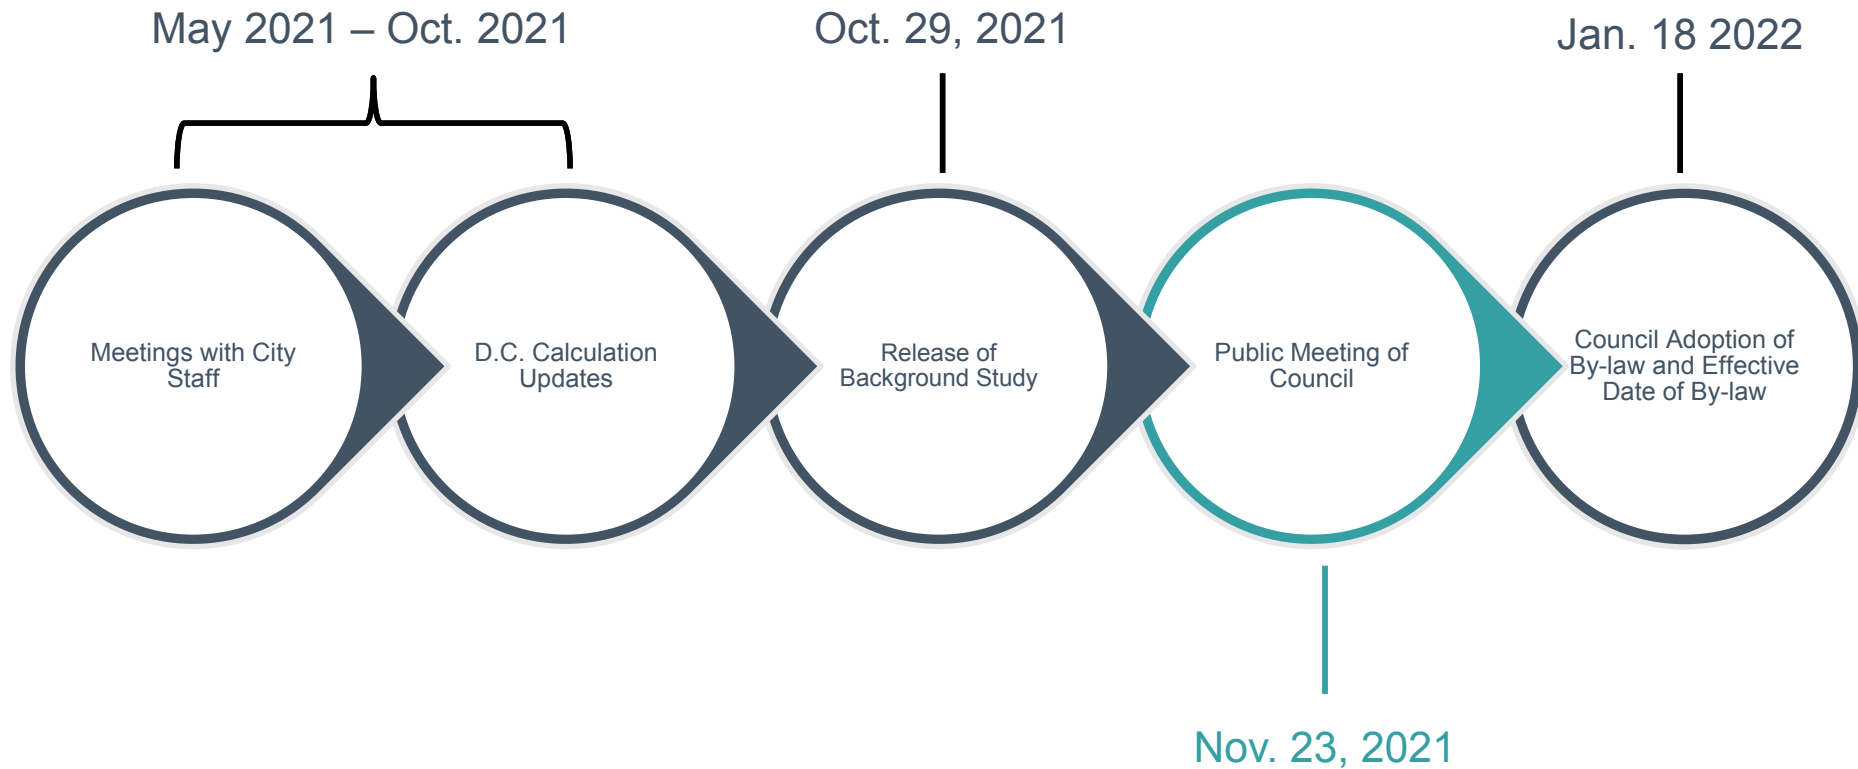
May 2021 – Oct. 2021

Oct. 29, 2021

Jan. 18 2022

Meetings with City Staff

D.C. Calculation Updates

Release of Background Study

Public Meeting of Council

Council Adoption of By-law and Effective Date of By-law

Nov. 23, 2021